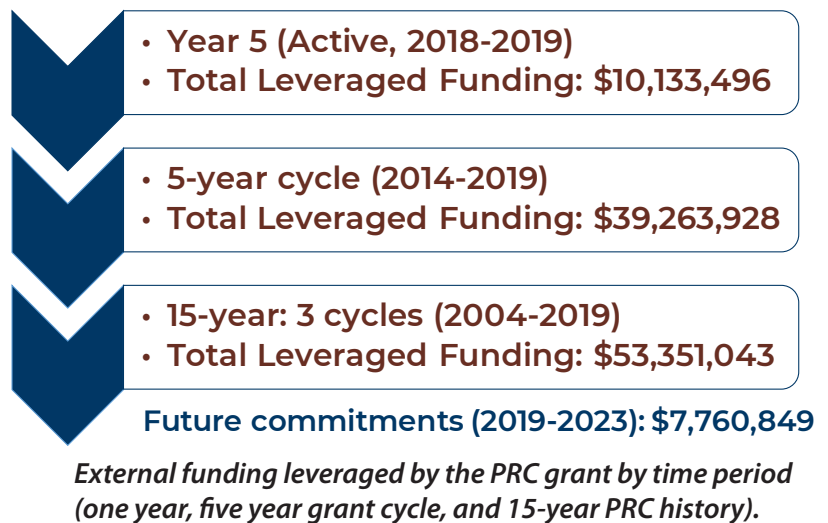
• Year 5 (Active, 2018-2019)
• Total Leveraged Funding: \$10,133,496

• 5-year cycle (2014-2019)
• Total Leveraged Funding: \$39,263,928

• 15-year: 3 cycles (2004-2019)
• Total Leveraged Funding: \$53,351,043

Future commitments (2019-2023): \$7,760,849

External funding leveraged by the PRC grant by time period (one year, five year grant cycle, and 15-year PRC history).